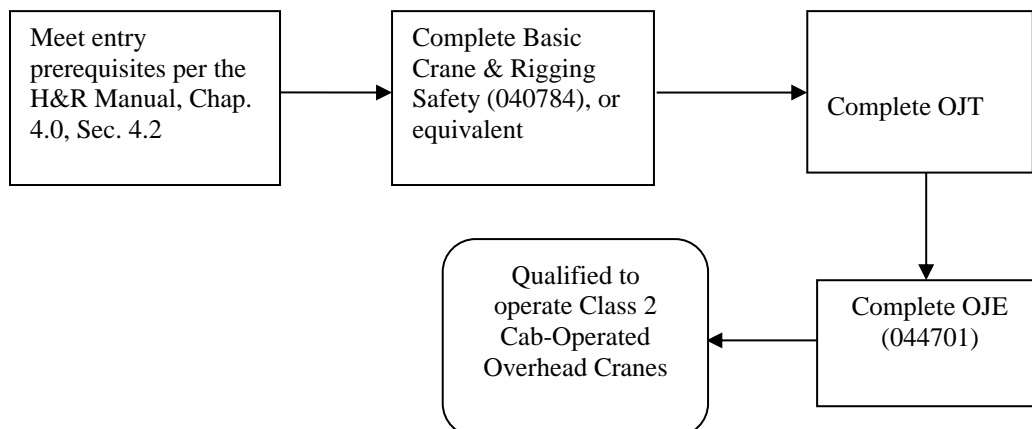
Meet entry prerequisites per the H&R Manual, Chap. 4.0, Sec. 4.2

Complete Basic Crane & Rigging Safety (040784), or equivalent

Complete OJT

Complete OJE (044701)

Qualified to operate Class 2 Cab-Operated Overhead Cranes